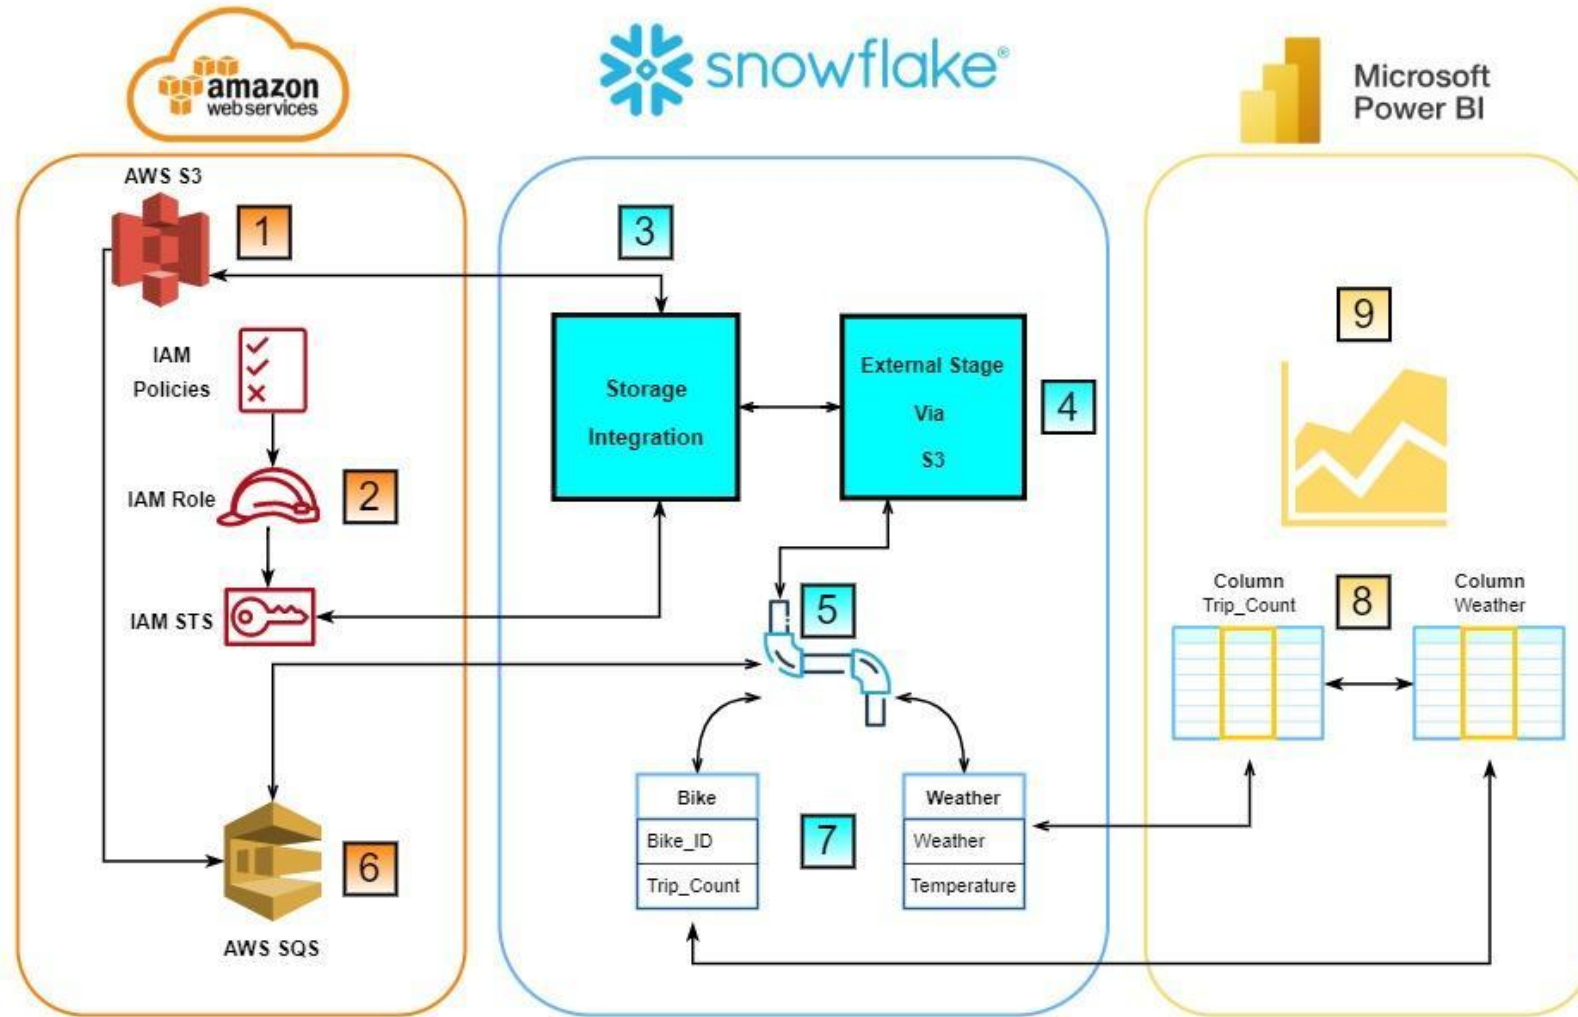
amazon web services

snowflake

Microsoft Power BI

AWS S3

1

IAM Policies

IAM Role

2

IAM STS

AWS SQS

6

3

Storage Integration

External Stage Via S3

4

5

| Bike |
|---|
| Bike_ID |
| Trip_Count |

7

| Weather |
|---|
| Weather |
| Temperature |

9

Column Trip_Count

8

Column Weather